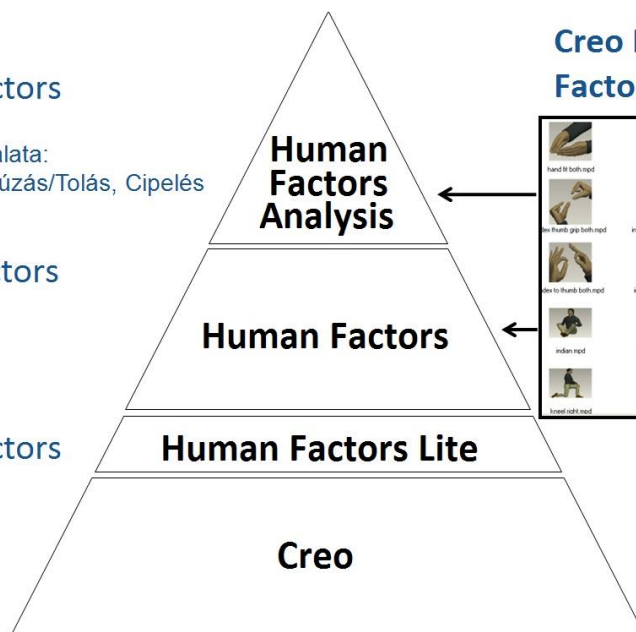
ctors

alata:
úzás/Tolás, Cipelés

ctors

ctors

Human Factors Analysis

Human Factors

Human Factors Lite

Creo

Creo I
Facto

hand fit both.mpd

dex thumb grip both.mpd

in

dex to thumb both.mpd

indian.mpd

kneel right.mpd